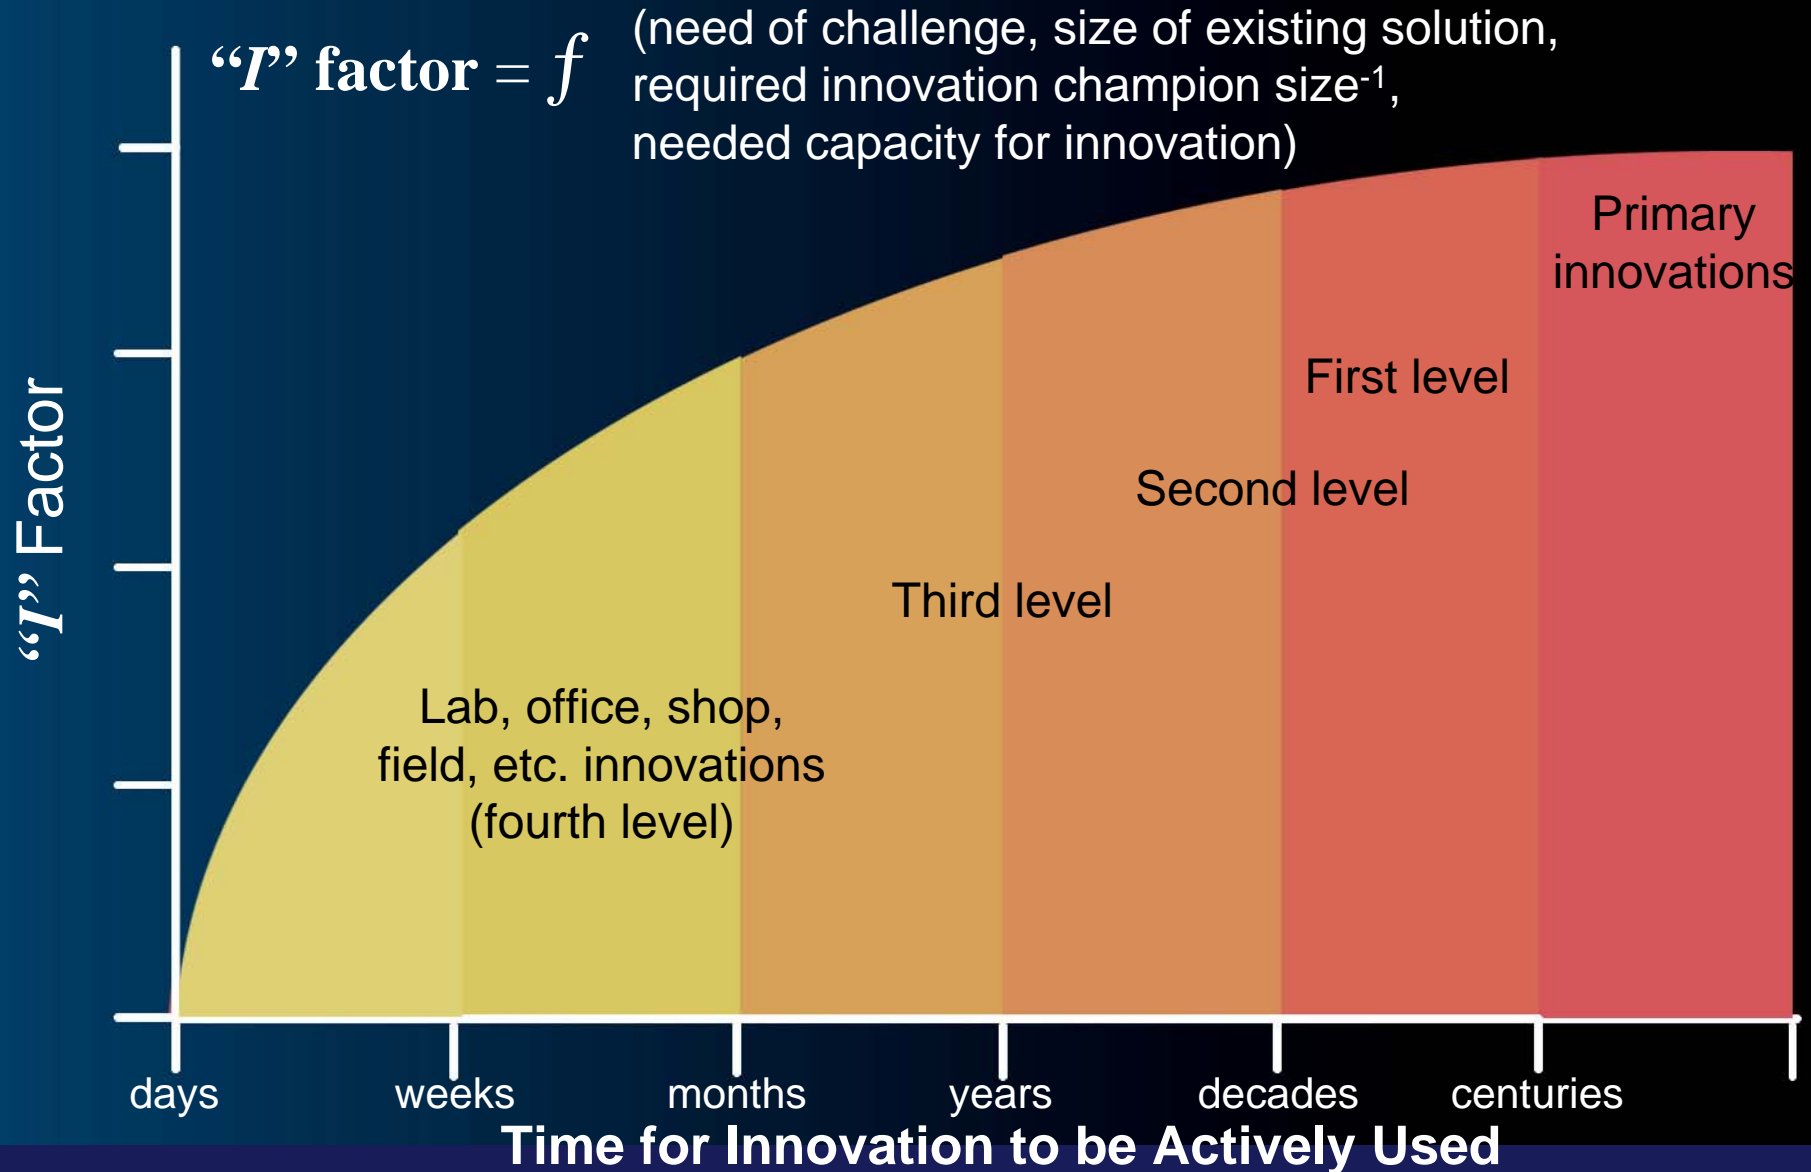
“$I$” factor = $f$ (need of challenge, size of existing solution, required innovation champion size$^{-1}$, needed capacity for innovation)

“$I$” Factor

Primary innovations

First level

Second level

Third level

Lab, office, shop, field, etc. innovations (fourth level)

days

weeks

months

years

decades

centuries

Time for Innovation to be Actively Used